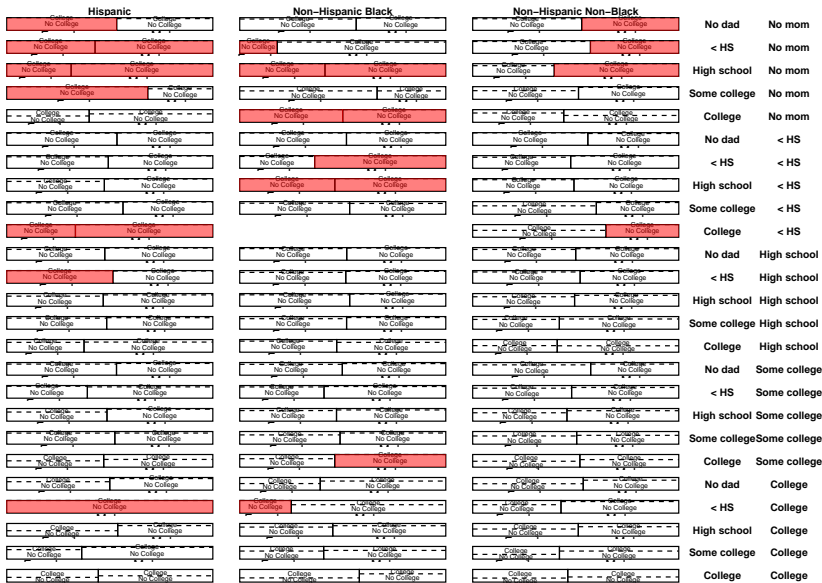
Hispanic
Non−Hispanic Black
Non−Hispanic Non−Black

No dad No mom
< HS No mom
High school No mom
Some college No mom
College No mom
No dad < HS
< HS < HS
High school < HS
Some college < HS
College < HS
No dad High school
< HS High school
High school High school
Some college High school
College High school
No dad Some college
< HS Some college
High school Some college
Some college Some college
College Some college
No dad College
< HS College
High school College
Some college College
College College

College
No College